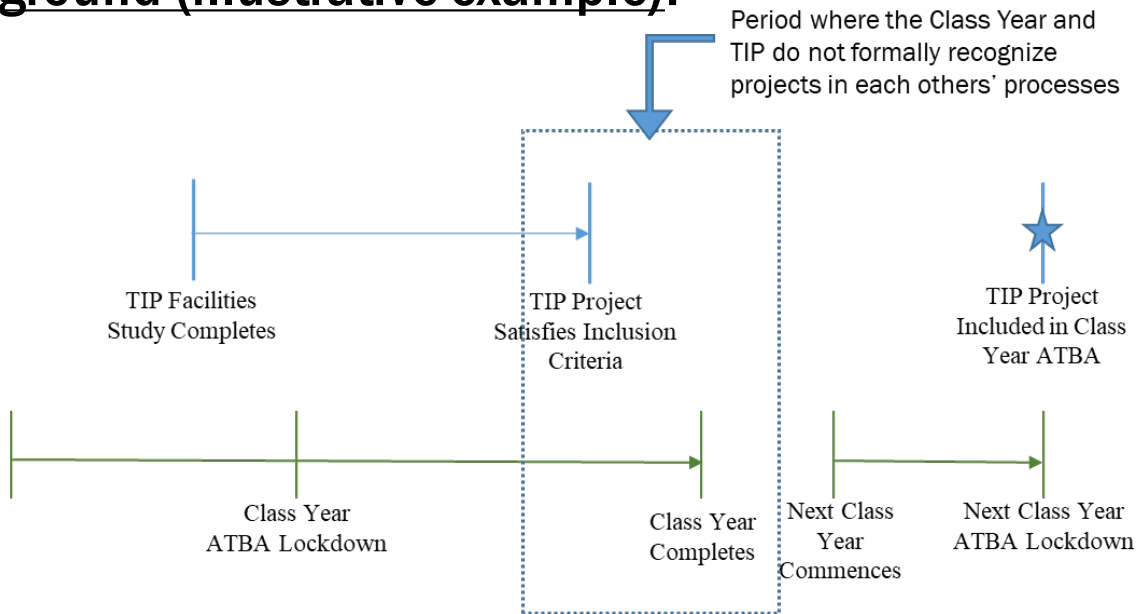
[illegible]ground (illustrative example):

Period where the Class Year and TIP do not formally recognize projects in each others' processes

TIP Facilities Study Completes

TIP Project Satisfies Inclusion Criteria

TIP Project Included in Class Year ATBA

Class Year ATBA Lockdown

Class Year Completes

Next Class Year Commences

Next Class Year ATBA Lockdown